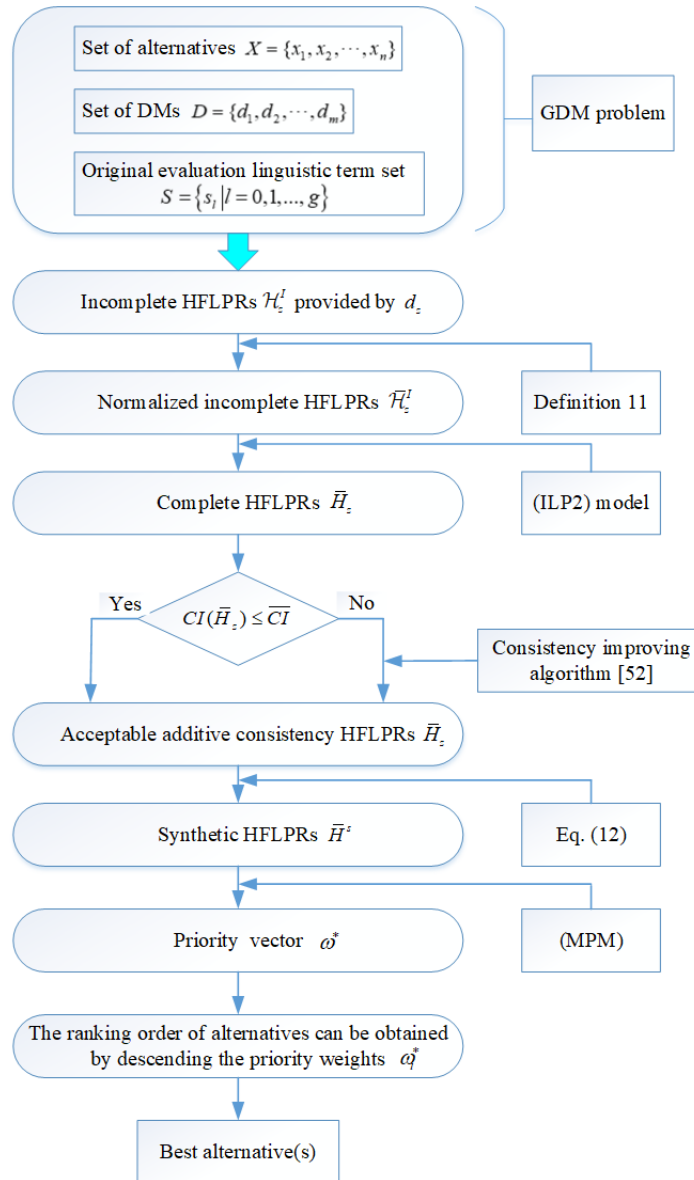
Set of alternatives $X = \{x_1, x_2, \cdots, x_n\}$

Set of DMs $D = \{d_1, d_2, \cdots, d_m\}$

Original evaluation linguistic term set $S = \{s_l | l = 0,1,..., g\}$

GDM problem

Incomplete HFLPRs $\mathcal{H}_z^I$ provided by $d_z$

Normalized incomplete HFLPRs $\bar{\mathcal{H}}_z^I$

Definition 11

Complete HFLPRs $\bar{H}_z$

(ILP2) model

Yes

$CI(\bar{H}_z) \leq \overline{CI}$

No

Consistency improving algorithm [52]

Acceptable additive consistency HFLPRs $\bar{H}_z$

Synthetic HFLPRs $\bar{H}^s$

Eq. (12)

Priority vector $\omega^*$

(MPM)

The ranking order of alternatives can be obtained by descending the priority weights $\omega_i^*$

Best alternative(s)